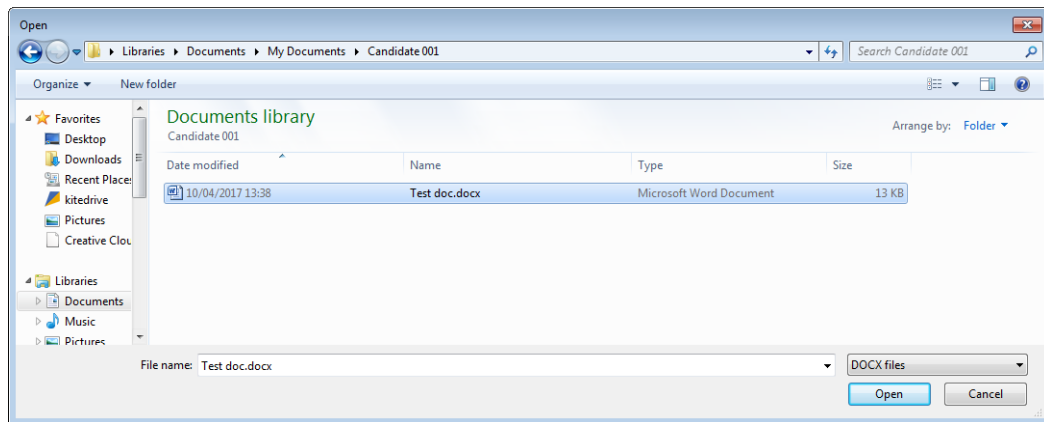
Open

Libraries ▸ Documents ▸ My Documents ▸ Candidate 001

Search Candidate 001

Organize ▾ New folder

Favorites
Desktop
Downloads
Recent Places
kitedrive
Pictures
Creative Clou

Libraries
Documents
Music
Pictures

Documents library
Candidate 001

Arrange by: Folder ▾

| Date modified | Name | Type | Size |
|---|---|---|---|
| 10/04/2017 13:38 | Test doc.docx | Microsoft Word Document | 13 KB |

File name: Test doc.docx

DOCX files

Open

Cancel